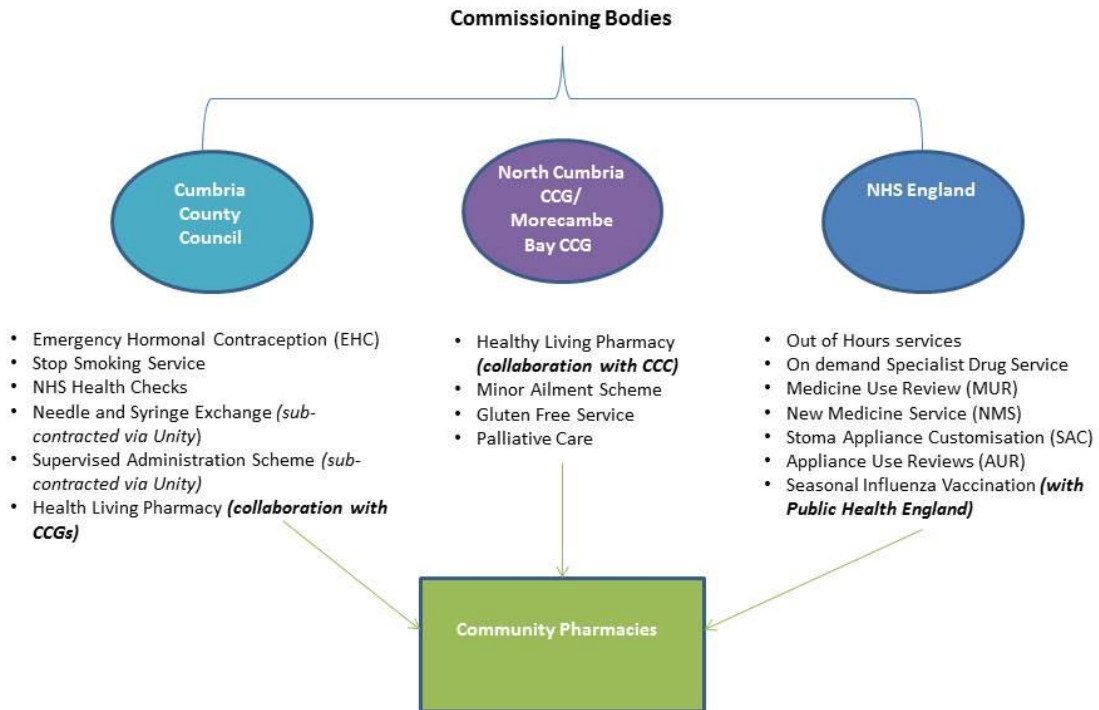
Commissioning Bodies

Cumbria County Council

North Cumbria CCG/ Morecambe Bay CCG

NHS England

- Emergency Hormonal Contraception (EHC)
- Stop Smoking Service
- NHS Health Checks
- Needle and Syringe Exchange *(subcontracted via Unity)*
- Supervised Administration Scheme *(subcontracted via Unity)*
- Health Living Pharmacy ***(collaboration with CCGs)***

- Healthy Living Pharmacy ***(collaboration with CCC)***
- Minor Ailment Scheme
- Gluten Free Service
- Palliative Care

- Out of Hours services
- On demand Specialist Drug Service
- Medicine Use Review (MUR)
- New Medicine Service (NMS)
- Stoma Appliance Customisation (SAC)
- Appliance Use Reviews (AUR)
- Seasonal Influenza Vaccination ***(with Public Health England)***

Community Pharmacies